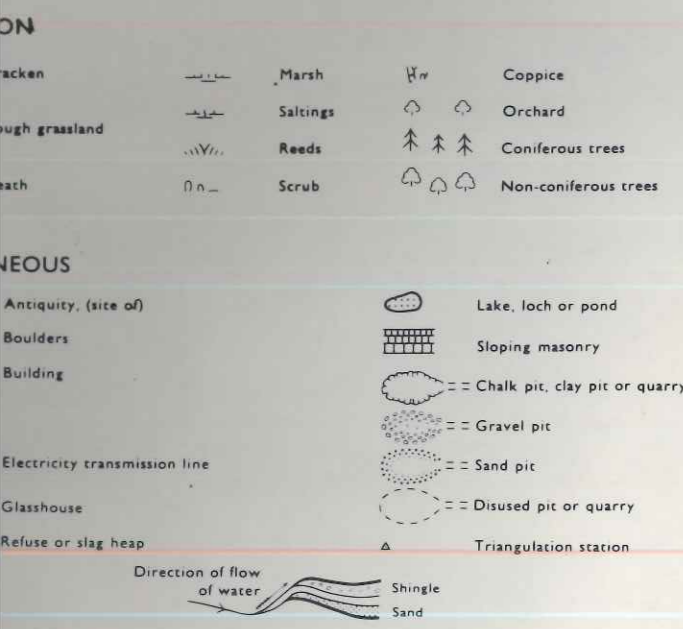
ON

racken
ough grassland
eath

Marsh
Saltings
Reeds
Scrub

Coppice
Orchard
Coniferous trees
Non-coniferous trees

NEOUS

Antiquity, (site of)
Boulders
Building
Electricity transmission line
Glasshouse
Refuse or slag heap

Lake, loch or pond
Sloping masonry
Chalk pit, clay pit or quarry
Gravel pit
Sand pit
Disused pit or quarry
Triangulation station

Direction of flow of water
Shingle
Sand